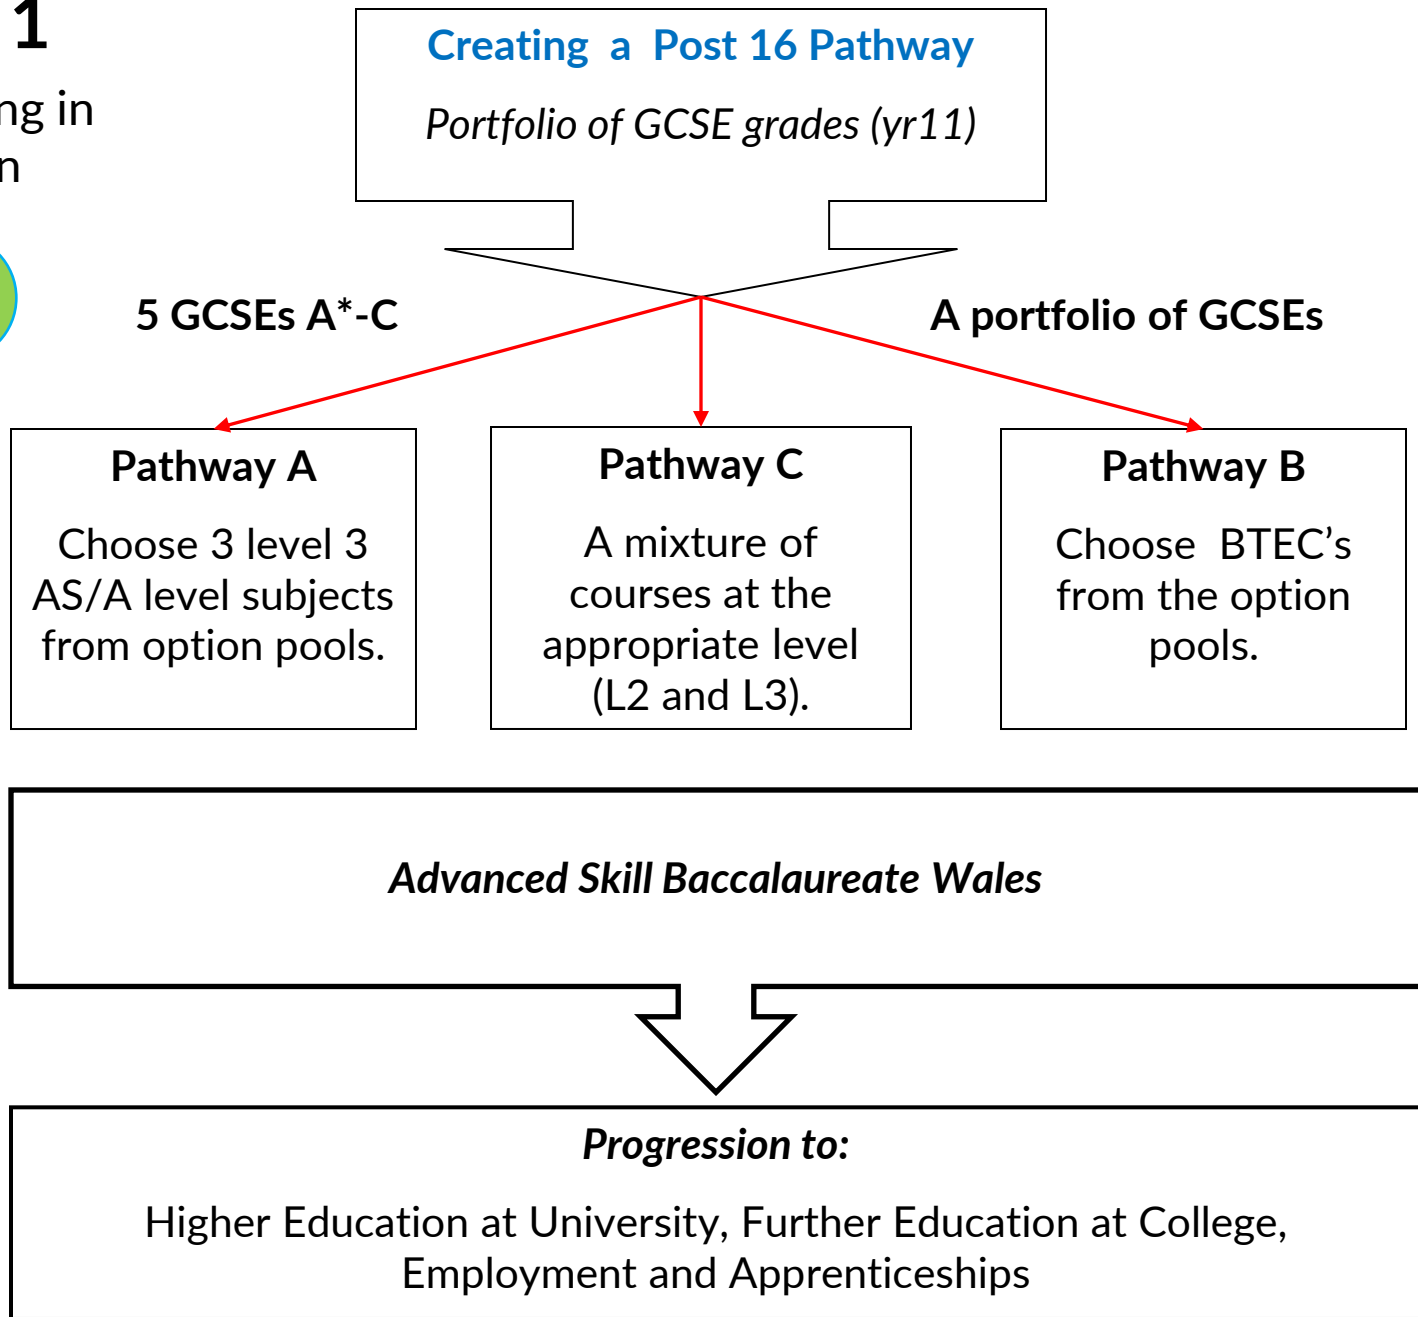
1
ng in
n

Creating a Post 16 Pathway

Portfolio of GCSE grades (yr11)

5 GCSEs A*-C

A portfolio of GCSEs

Pathway A

Choose 3 level 3 AS/A level subjects from option pools.

Pathway C

A mixture of courses at the appropriate level (L2 and L3).

Pathway B

Choose BTEC's from the option pools.

Advanced Skill Baccalaureate Wales

Progression to:

Higher Education at University, Further Education at College, Employment and Apprenticeships